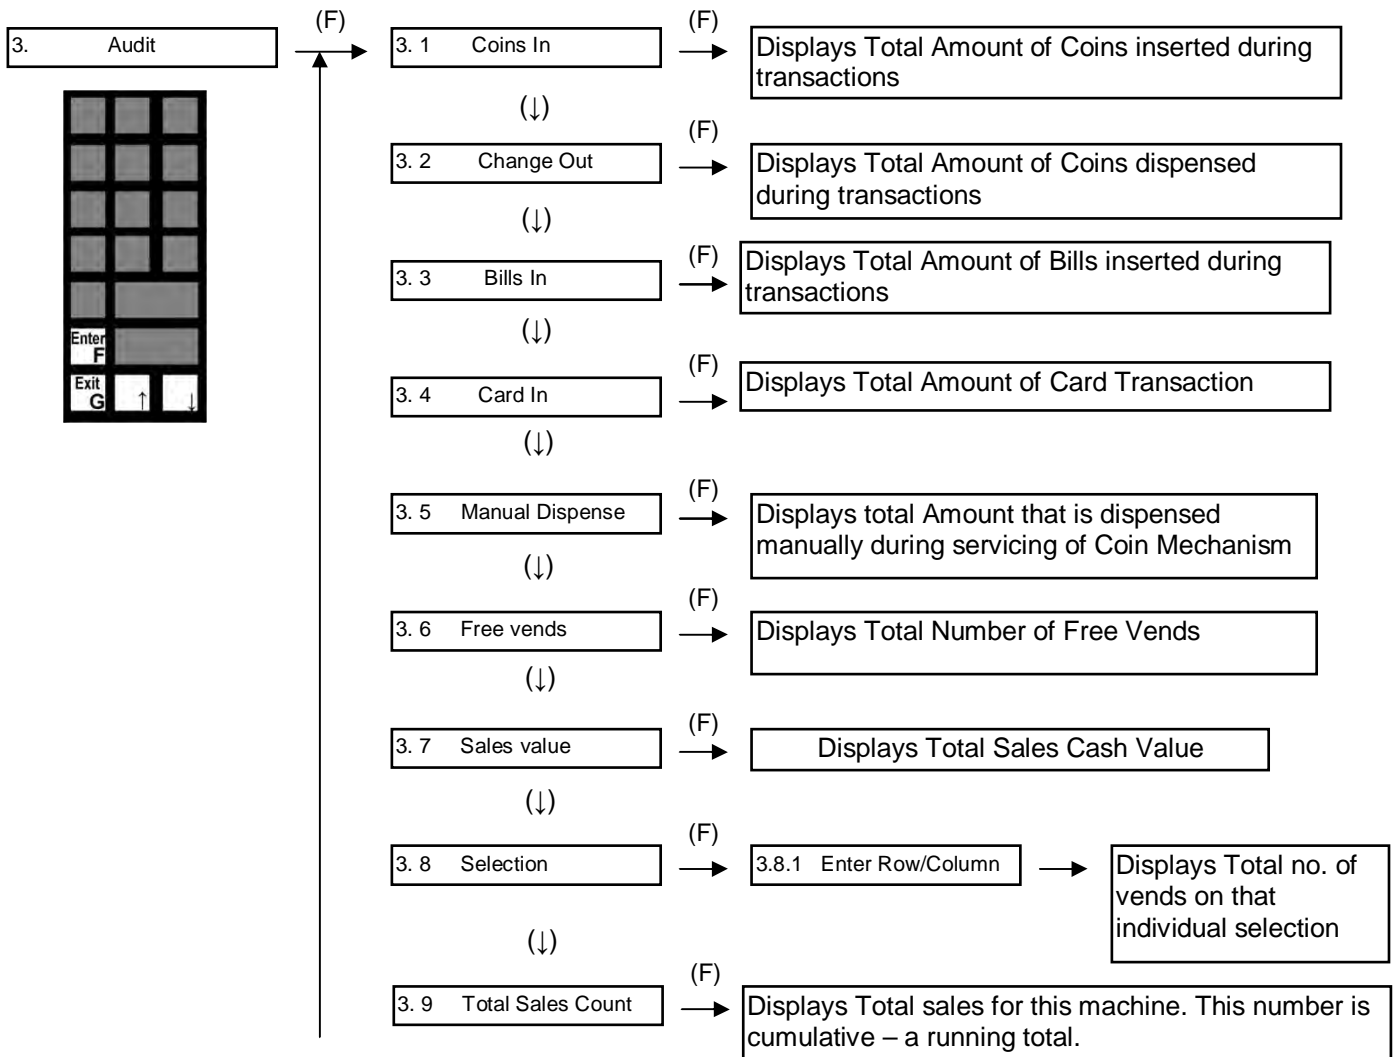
3. Audit

Enter F

Exit G

↑

↓

(F)

3. 1 Coins In

(F)

Displays Total Amount of Coins inserted during transactions

(↓)

3. 2 Change Out

(F)

Displays Total Amount of Coins dispensed during transactions

(↓)

3. 3 Bills In

(F)

Displays Total Amount of Bills inserted during transactions

(↓)

3. 4 Card In

(F)

Displays Total Amount of Card Transaction

(↓)

3. 5 Manual Dispense

(F)

Displays total Amount that is dispensed manually during servicing of Coin Mechanism

(↓)

3. 6 Free vends

(F)

Displays Total Number of Free Vends

(↓)

3. 7 Sales value

(F)

Displays Total Sales Cash Value

(↓)

3. 8 Selection

(F)

3.8.1 Enter Row/Column

Displays Total no. of vends on that individual selection

(↓)

3. 9 Total Sales Count

(F)

Displays Total sales for this machine. This number is cumulative – a running total.